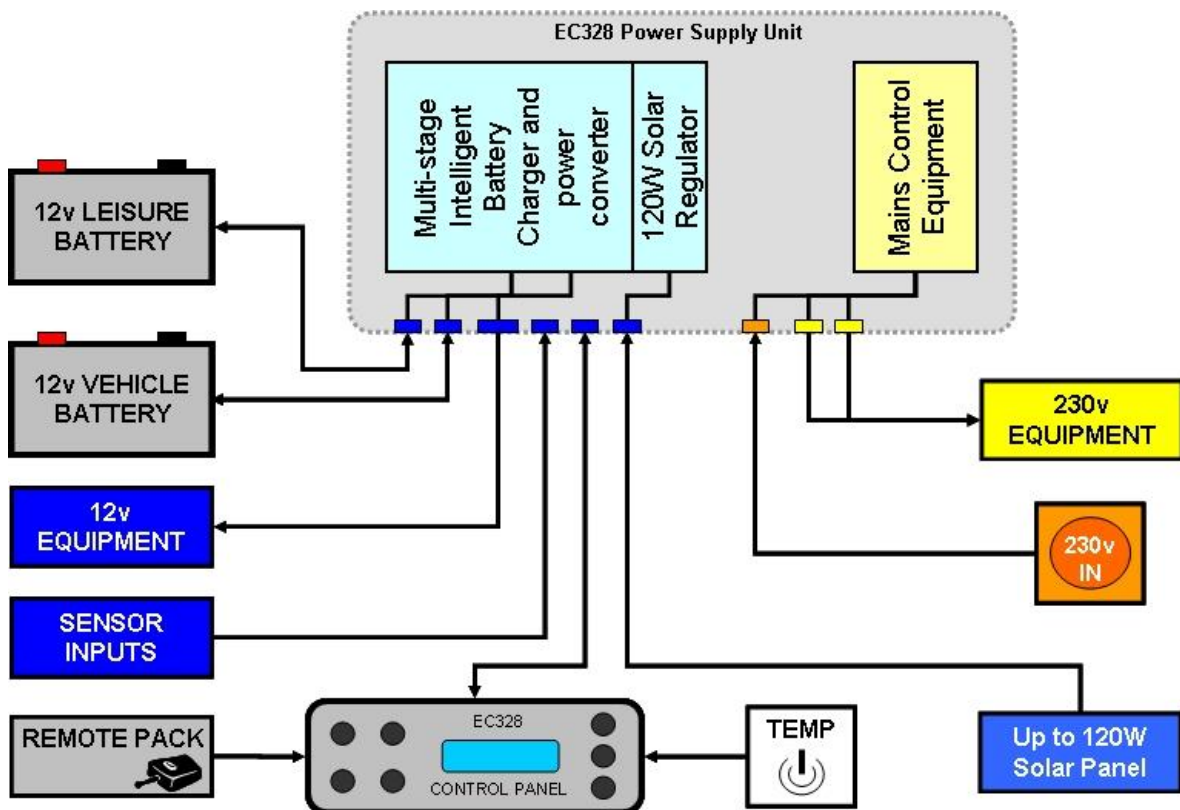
EC328 Power Supply Unit

Multi-stage Intelligent Battery Charger and power converter

120W Solar Regulator

Mains Control Equipment

12v LEISURE BATTERY

12v VEHICLE BATTERY

12v EQUIPMENT

SENSOR INPUTS

REMOTE PACK

EC328

CONTROL PANEL

TEMP

230v EQUIPMENT

230v IN

Up to 120W Solar Panel